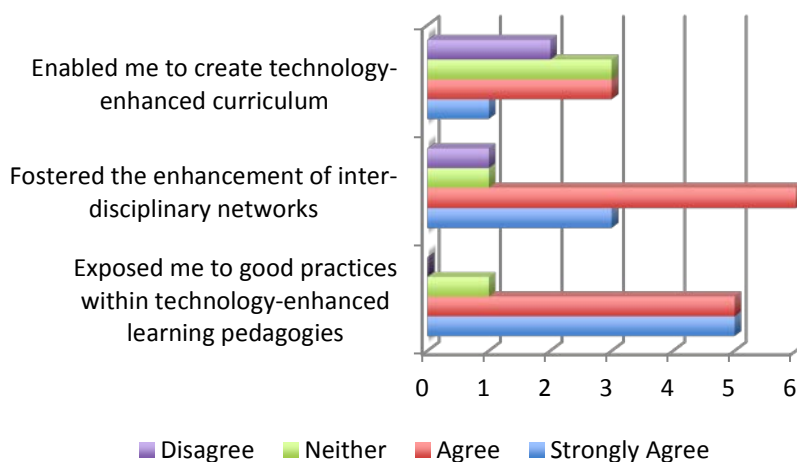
Enabled me to create technology-enhanced curriculum

Fostered the enhancement of inter-disciplinary networks

Exposed me to good practices within technology-enhanced learning pedagogies

0 1 2 3 4 5 6

Disagree Neither Agree Strongly Agree